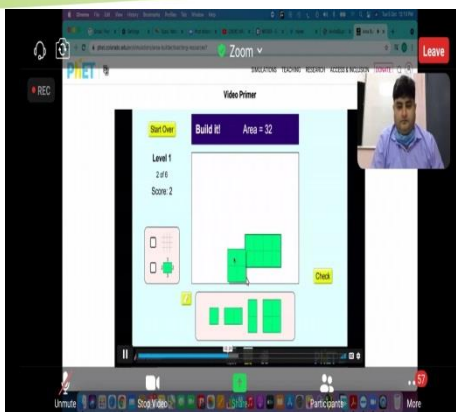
Zoom

Leave

REC

PhET

SIMULATIONS TEACHING RESEARCH ACCESS & INCLUSION DONATE

Video Primer

Start Over

Build it!

Area = 32

Level 1

2 of 6

Score: 2

Check

Unmute

Stop Video

Participants

57

More